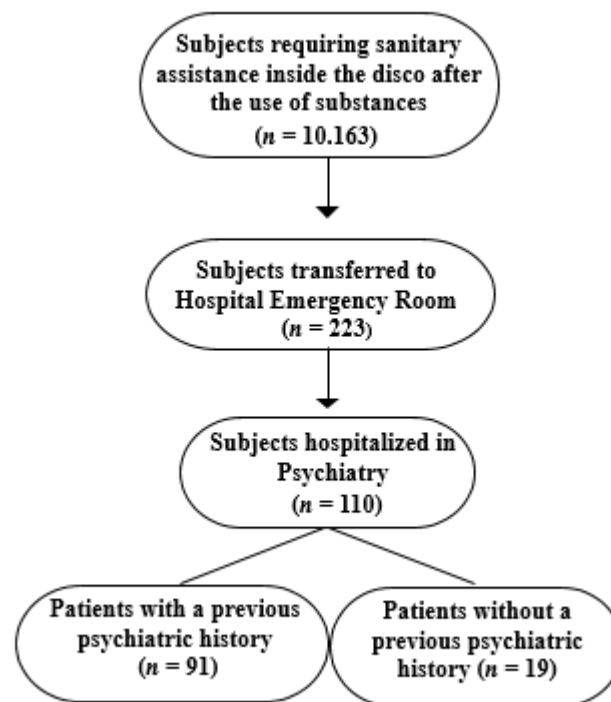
Subjects requiring sanitary assistance inside the disco after the use of substances
($n$ = 10.163)

Subjects transferred to Hospital Emergency Room
($n$ = 223)

Subjects hospitalized in Psychiatry
($n$ = 110)

Patients with a previous psychiatric history
($n$ = 91)

Patients without a previous psychiatric history
($n$ = 19)